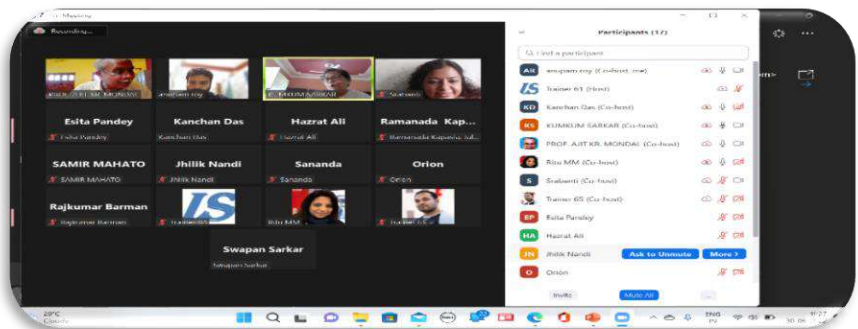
Meeting
Recording...
PROF. AJIT KR. MONDAL
anupam roy
KUMKUM SARKAR
Sralanti
Esita Pandey
Esita Pandey
Kanchan Das
Kanchan Das
Hazrat Ali
Hazrat Ali
Ramanada Kap...
Ramanada Kapoor...
SAMIR MAHATO
SAMIR MAHATO
Jhilik Nandi
Jhilik Nandi
Sananda
Sananda
Orion
Orion
Rajkumar Barman
Rajkumar Barman
Trainer 61
Ritu MM
Trainer 65
Swapan Sarkar
Swapan Sarkar
Participants (17)
Find a participant
anupam roy (Co-host, me)
Trainer 61 (Host)
Kanchan Das (Co-host)
KUMKUM SARKAR (Co-host)
PROF. AJIT KR. MONDAL (Co-host)
Ritu MM (Co-host)
Sralanti (Co-host)
Trainer 65 (Co-host)
Esita Pandey
Hazrat Ali
Jhilik Nandi
Ask to Unmute
More
Orion
Invite
Mute All
...
29°C
Cloudy
ENG
IN
9:27